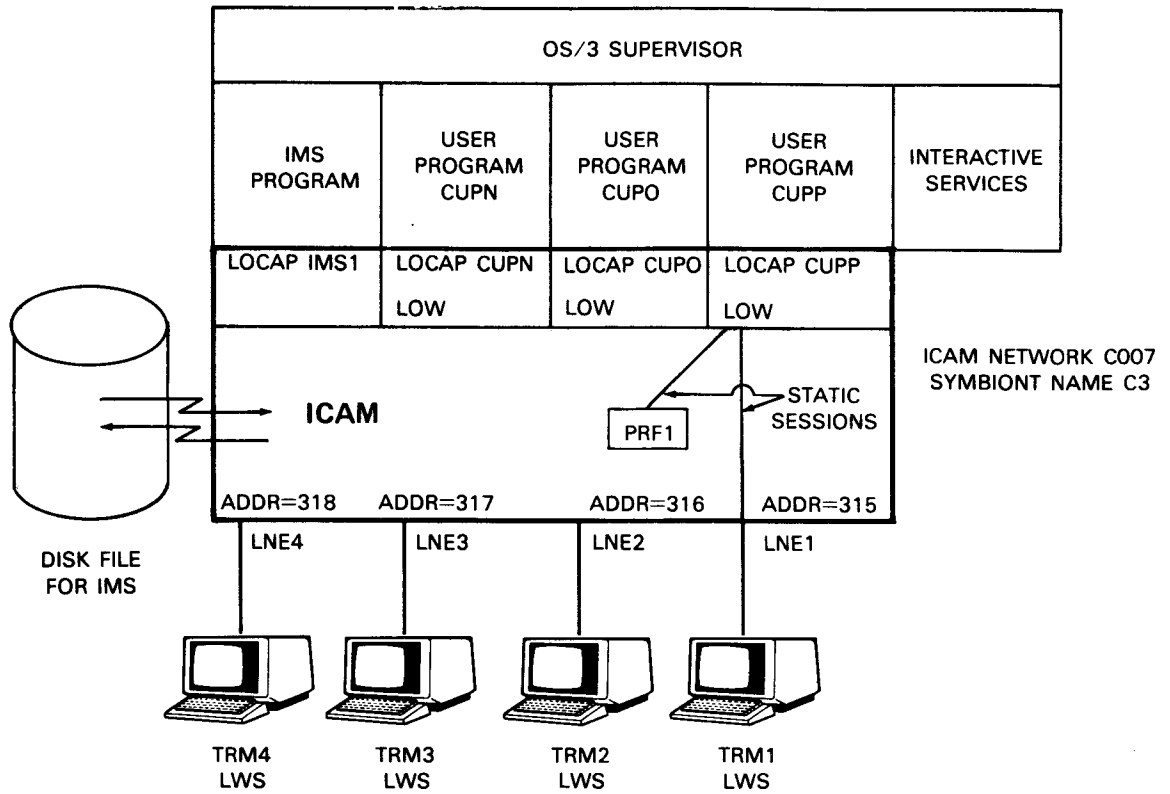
OS/3 SUPERVISOR

IMS PROGRAM

USER PROGRAM CUPN

USER PROGRAM CUPO

USER PROGRAM CUPP

INTERACTIVE SERVICES

LOCAP IMS1

LOCAP CUPN LOW

LOCAP CUPO LOW

LOCAP CUPP LOW

ICAM NETWORK C007
SYMBIONT NAME C3

ICAM

PRF1

STATIC SESSIONS

ADDR=318

ADDR=317

ADDR=316

ADDR=315

DISK FILE FOR IMS

LNE4

LNE3

LNE2

LNE1

TRM4 LWS

TRM3 LWS

TRM2 LWS

TRM1 LWS